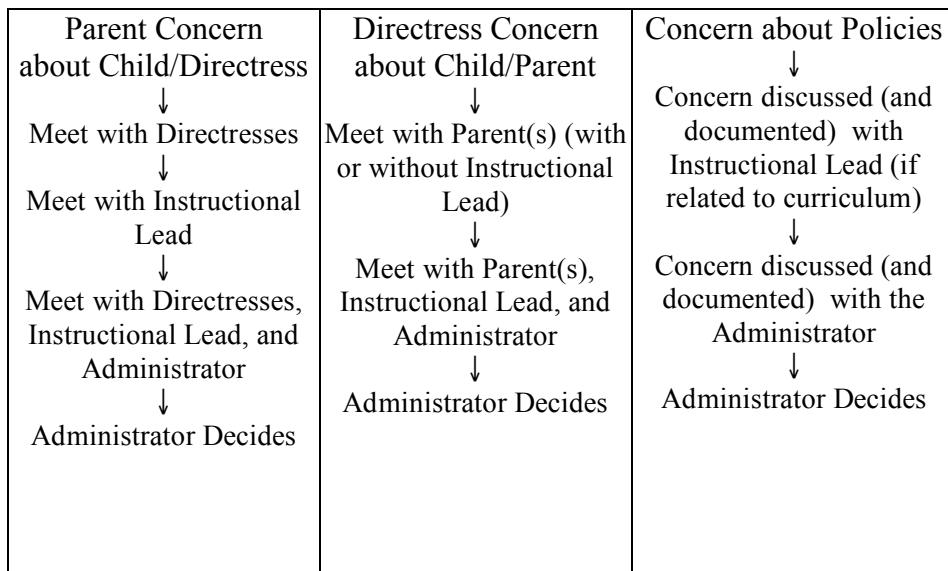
| Parent Concern about Child/Directress ↓ Meet with Directresses ↓ Meet with Instructional Lead ↓ Meet with Directresses, Instructional Lead, and Administrator ↓ Administrator Decides | Directress Concern about Child/Parent ↓ Meet with Parent(s) (with or without Instructional Lead) ↓ Meet with Parent(s), Instructional Lead, and Administrator ↓ Administrator Decides | Concern about Policies ↓ Concern discussed (and documented) with Instructional Lead (if related to curriculum) ↓ Concern discussed (and documented) with the Administrator ↓ Administrator Decides |
|---|---|---|